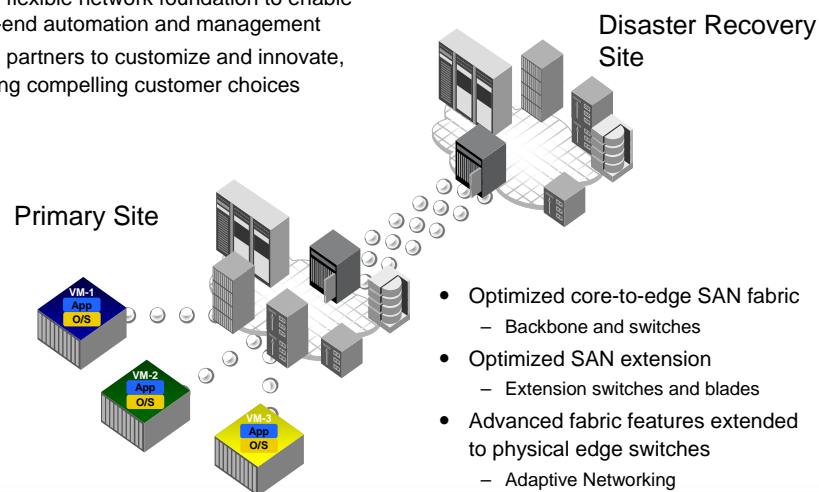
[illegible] flexible network foundation to enable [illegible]scend automation and management

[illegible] partners to customize and innovate, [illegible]ng compelling customer choices

Disaster Recovery Site

Primary Site

VM-1
App
O/S

VM-2
App
O/S

VM-3
App
O/S

- Optimized core-to-edge SAN fabric
  - Backbone and switches
- Optimized SAN extension
  - Extension switches and blades
- Advanced fabric features extended to physical edge switches
  - Adaptive Networking